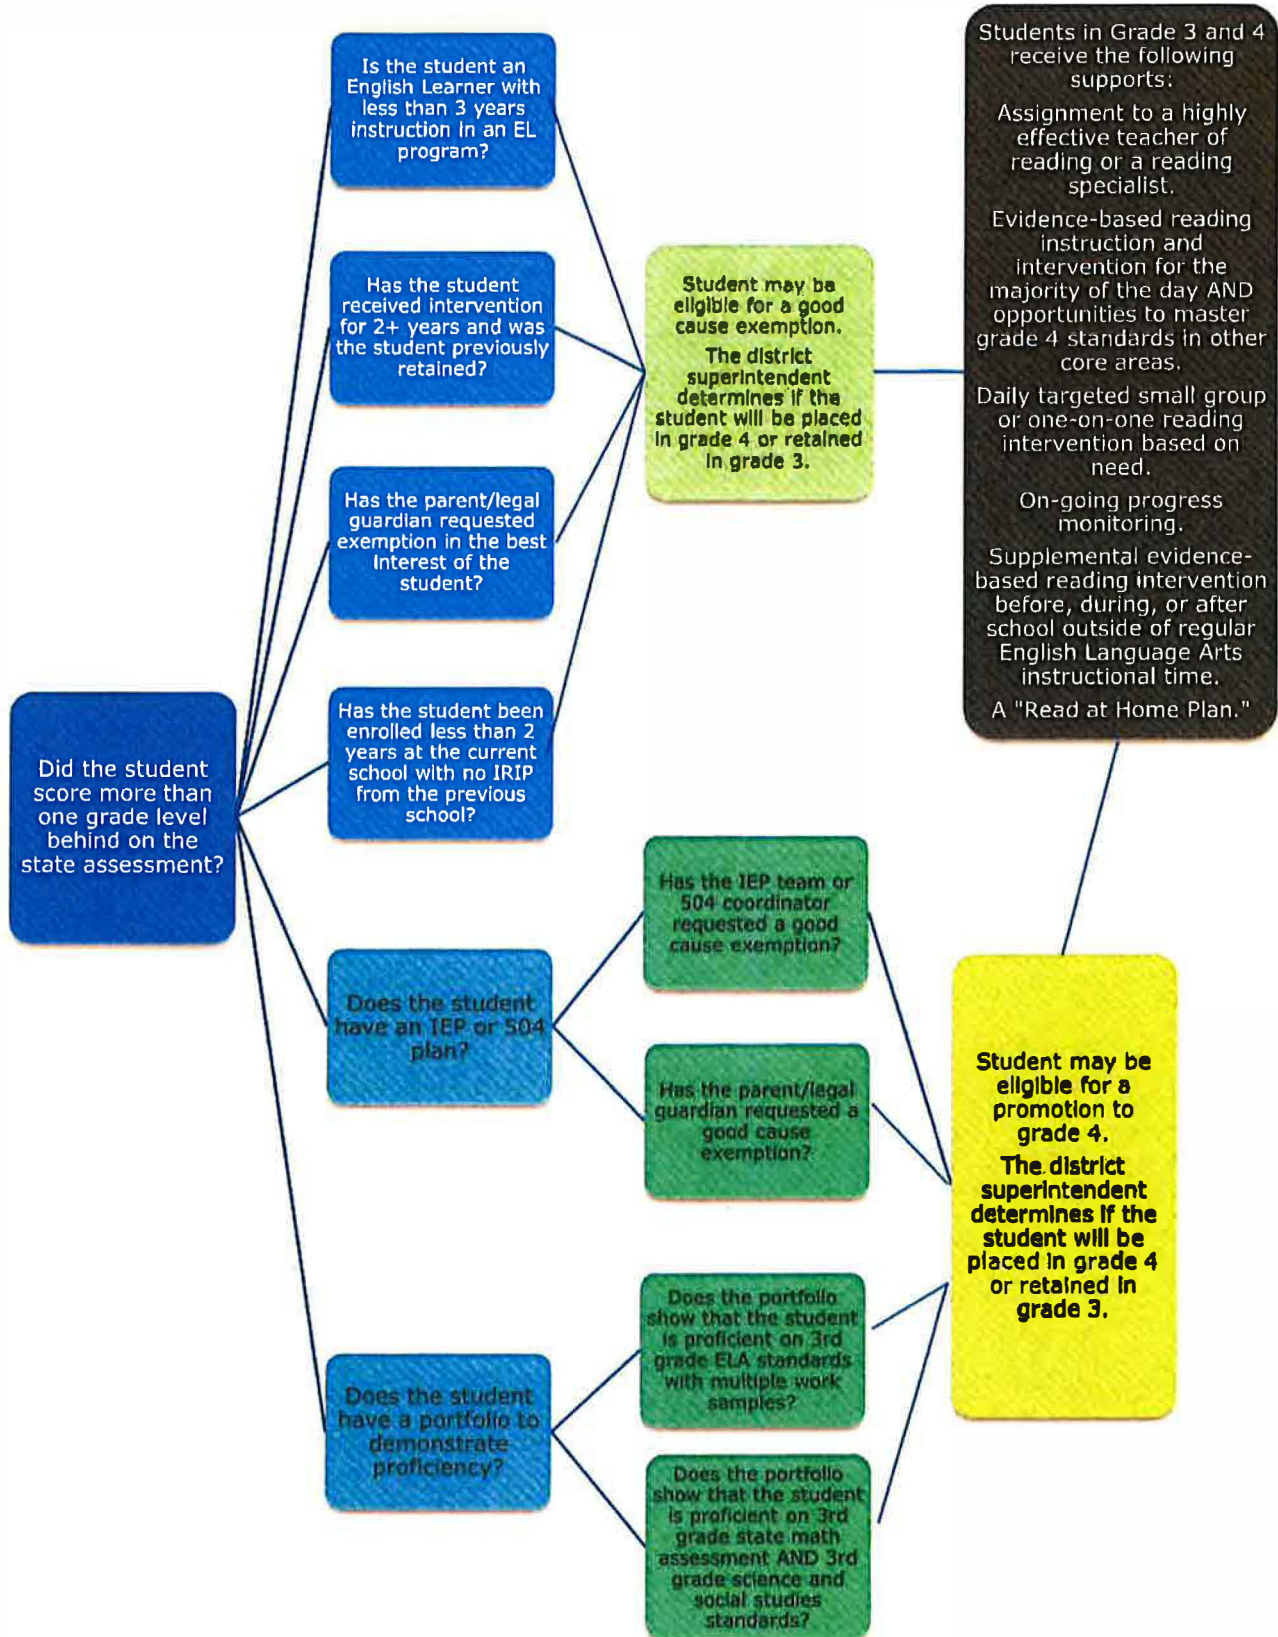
Did the student score more than one grade level behind on the state assessment?

Is the student an English Learner with less than 3 years instruction in an EL program?

Has the student received intervention for 2+ years and was the student previously retained?

Has the parent/legal guardian requested exemption in the best interest of the student?

Has the student been enrolled less than 2 years at the current school with no IRIP from the previous school?

Student may be eligible for a good cause exemption.

The district superintendent determines if the student will be placed in grade 4 or retained in grade 3.

Students in Grade 3 and 4 receive the following supports:

Assignment to a highly effective teacher of reading or a reading specialist.

Evidence-based reading instruction and intervention for the majority of the day AND opportunities to master grade 4 standards in other core areas.

Daily targeted small group or one-on-one reading intervention based on need.

On-going progress monitoring.

Supplemental evidence-based reading intervention before, during, or after school outside of regular English Language Arts instructional time.

A "Read at Home Plan."

Does the student have an IEP or 504 plan?

Has the IEP team or 504 coordinator requested a good cause exemption?

Has the parent/legal guardian requested a good cause exemption?

Student may be eligible for a promotion to grade 4.

The district superintendent determines if the student will be placed in grade 4 or retained in grade 3.

Does the student have a portfolio to demonstrate proficiency?

Does the portfolio show that the student is proficient on 3rd grade ELA standards with multiple work samples?

Does the portfolio show that the student is proficient on 3rd grade state math assessment AND 3rd grade science and social studies standards?